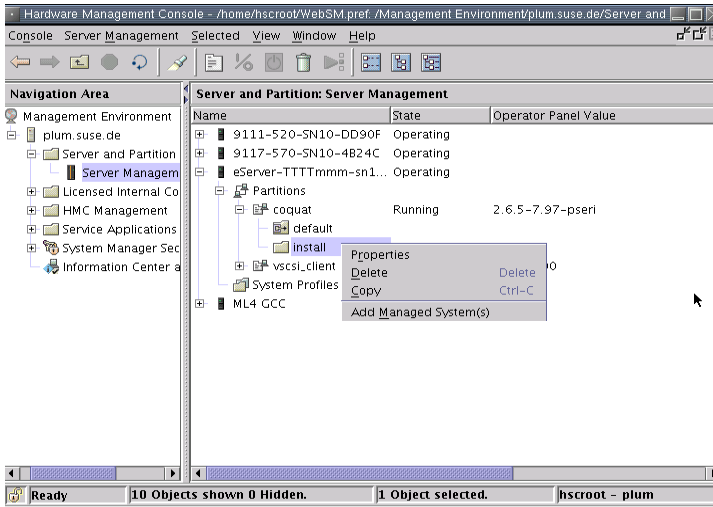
Hardware Management Console - /home/hscroot/WebSM.pref: /Management Environment/plum.suse.de/Server and

Console Server Management Selected View Window Help

Navigation Area

Management Environment
plum.suse.de
Server and Partition
Server Managem
Licensed Internal Co
HMC Management
Service Applications
System Manager Sec
Information Center a

Server and Partition: Server Management

| Name | State | Operator Panel Value |
|---|---|---|
| 9111-520-SN10-DD90F | Operating | |
| 9117-570-SN10-4B24C | Operating | |
| eServer-TTTTmmm-sn1... | Operating | |
| Partitions | | |
| coquat | Running | 2.6.5-7.97-pseri |
| default | | |
| install | | |
| vscsi_client | | 0 |
| System Profiles | | |
| ML4 GCC | | |

Properties
Delete Delete
Copy Ctrl-C
Add Managed System(s)

Ready | 10 Objects shown 0 Hidden. | 1 Object selected. | hscroot - plum